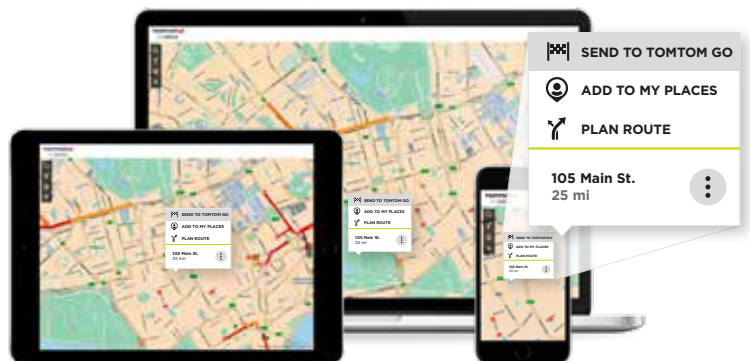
SEND TO TOMTOM GO
ADD TO MY PLACES
PLAN ROUTE
105 Main St.
25 mi

SEND TO TOMTOM GO
ADD TO MY PLACES
PLAN ROUTE
105 Main St.
25 km

SEND TO TOMTOM GO
ADD TO MY PLACES
PLAN ROUTE
105 Main St.
25 mi

SEND TO TOMTOM GO
ADD TO MY PLACES
PLAN ROUTE
105 Main St.
25 mi